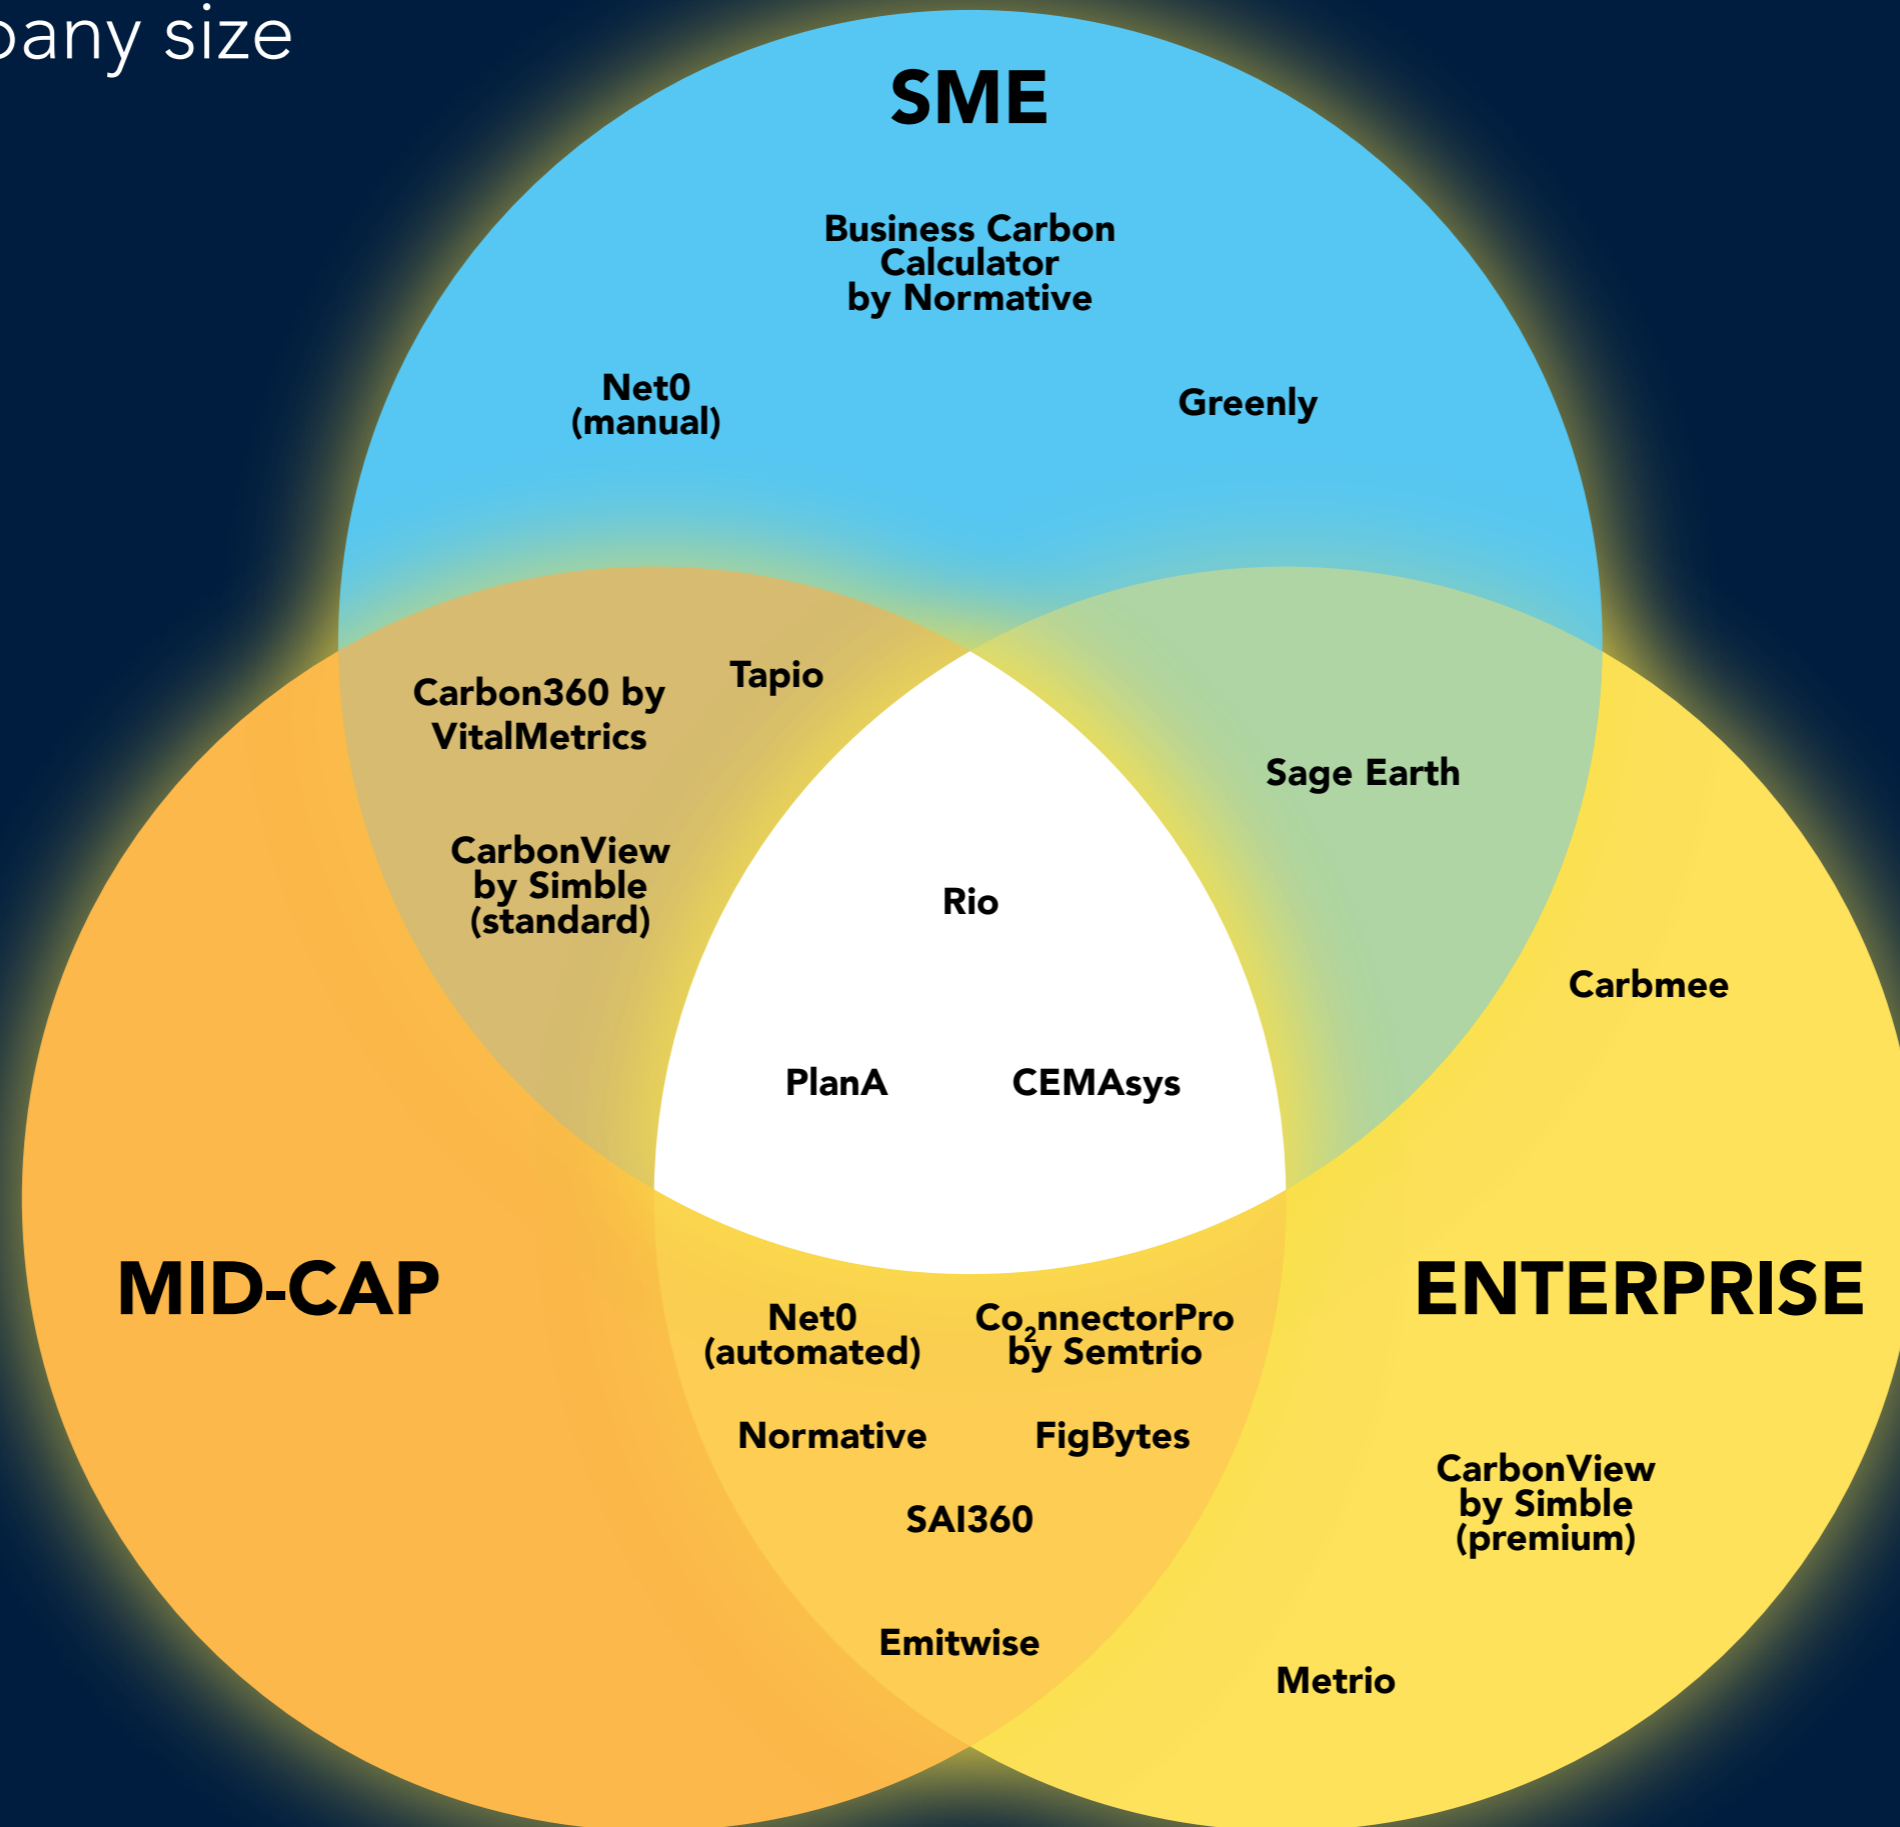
pany size

SME

Business Carbon Calculator by Normative

Net0 (manual)

Greenly

Carbon360 by VitalMetrics

Tapio

CarbonView by Simble (standard)

Sage Earth

Rio

Carbmee

PlanA

CEMAsys

MID-CAP

ENTERPRISE

Net0 (automated)

Co$_2$nnectorPro by Semtrio

Normative

FigBytes

SAI360

CarbonView by Simble (premium)

Emitwise

Metrio